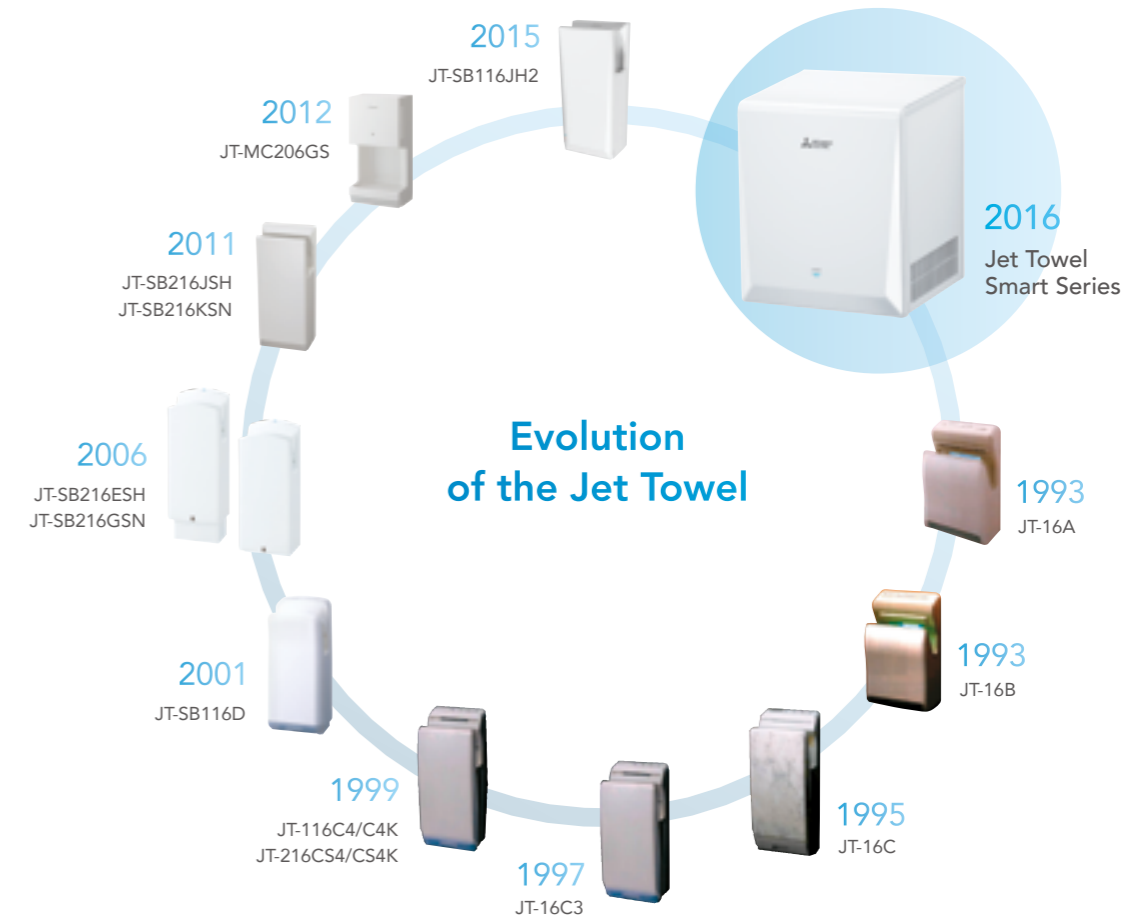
2015
JT-SB116JH2

2012
JT-MC206GS

2011
JT-SB216JSH
JT-SB216KSN

2016
Jet Towel
Smart Series

Evolution
of the Jet Towel

2006
JT-SB216ESH
JT-SB216GSN

1993
JT-16A

1993
JT-16B

2001
JT-SB116D

1995
JT-16C

1999
JT-116C4/C4K
JT-216CS4/CS4K

1997
JT-16C3